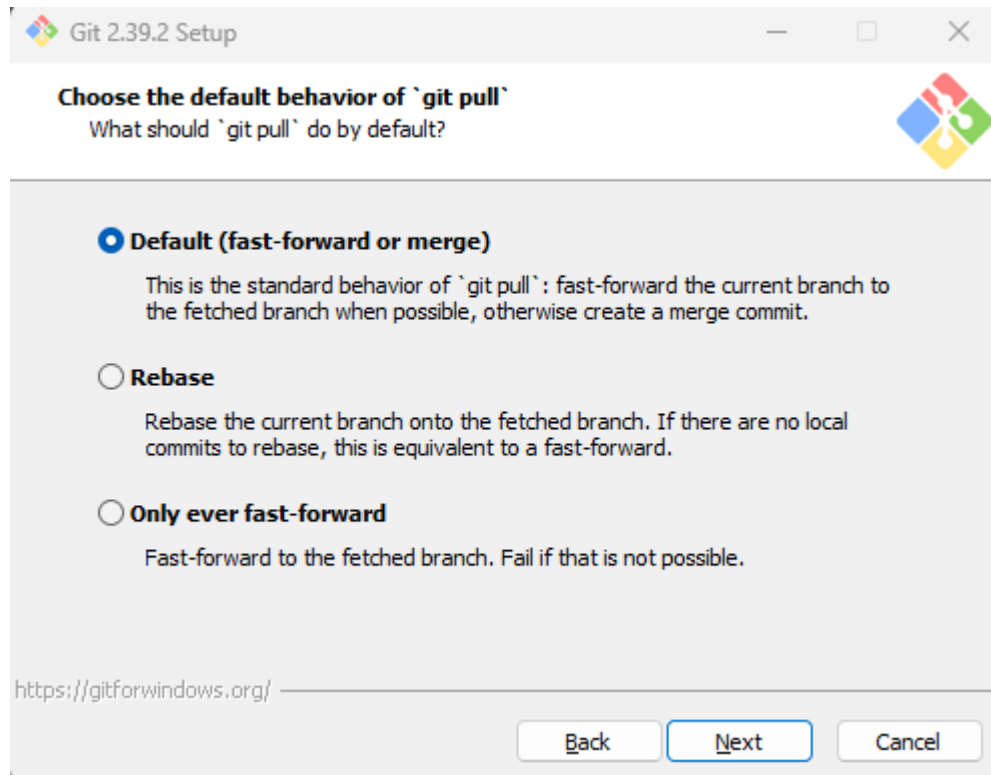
Git 2.39.2 Setup

Choose the default behavior of `git pull`
What should `git pull` do by default?

Default (fast-forward or merge)

This is the standard behavior of `git pull`: fast-forward the current branch to the fetched branch when possible, otherwise create a merge commit.

Rebase

Rebase the current branch onto the fetched branch. If there are no local commits to rebase, this is equivalent to a fast-forward.

Only ever fast-forward

Fast-forward to the fetched branch. Fail if that is not possible.

https://gitforwindows.org/

Back
Next
Cancel